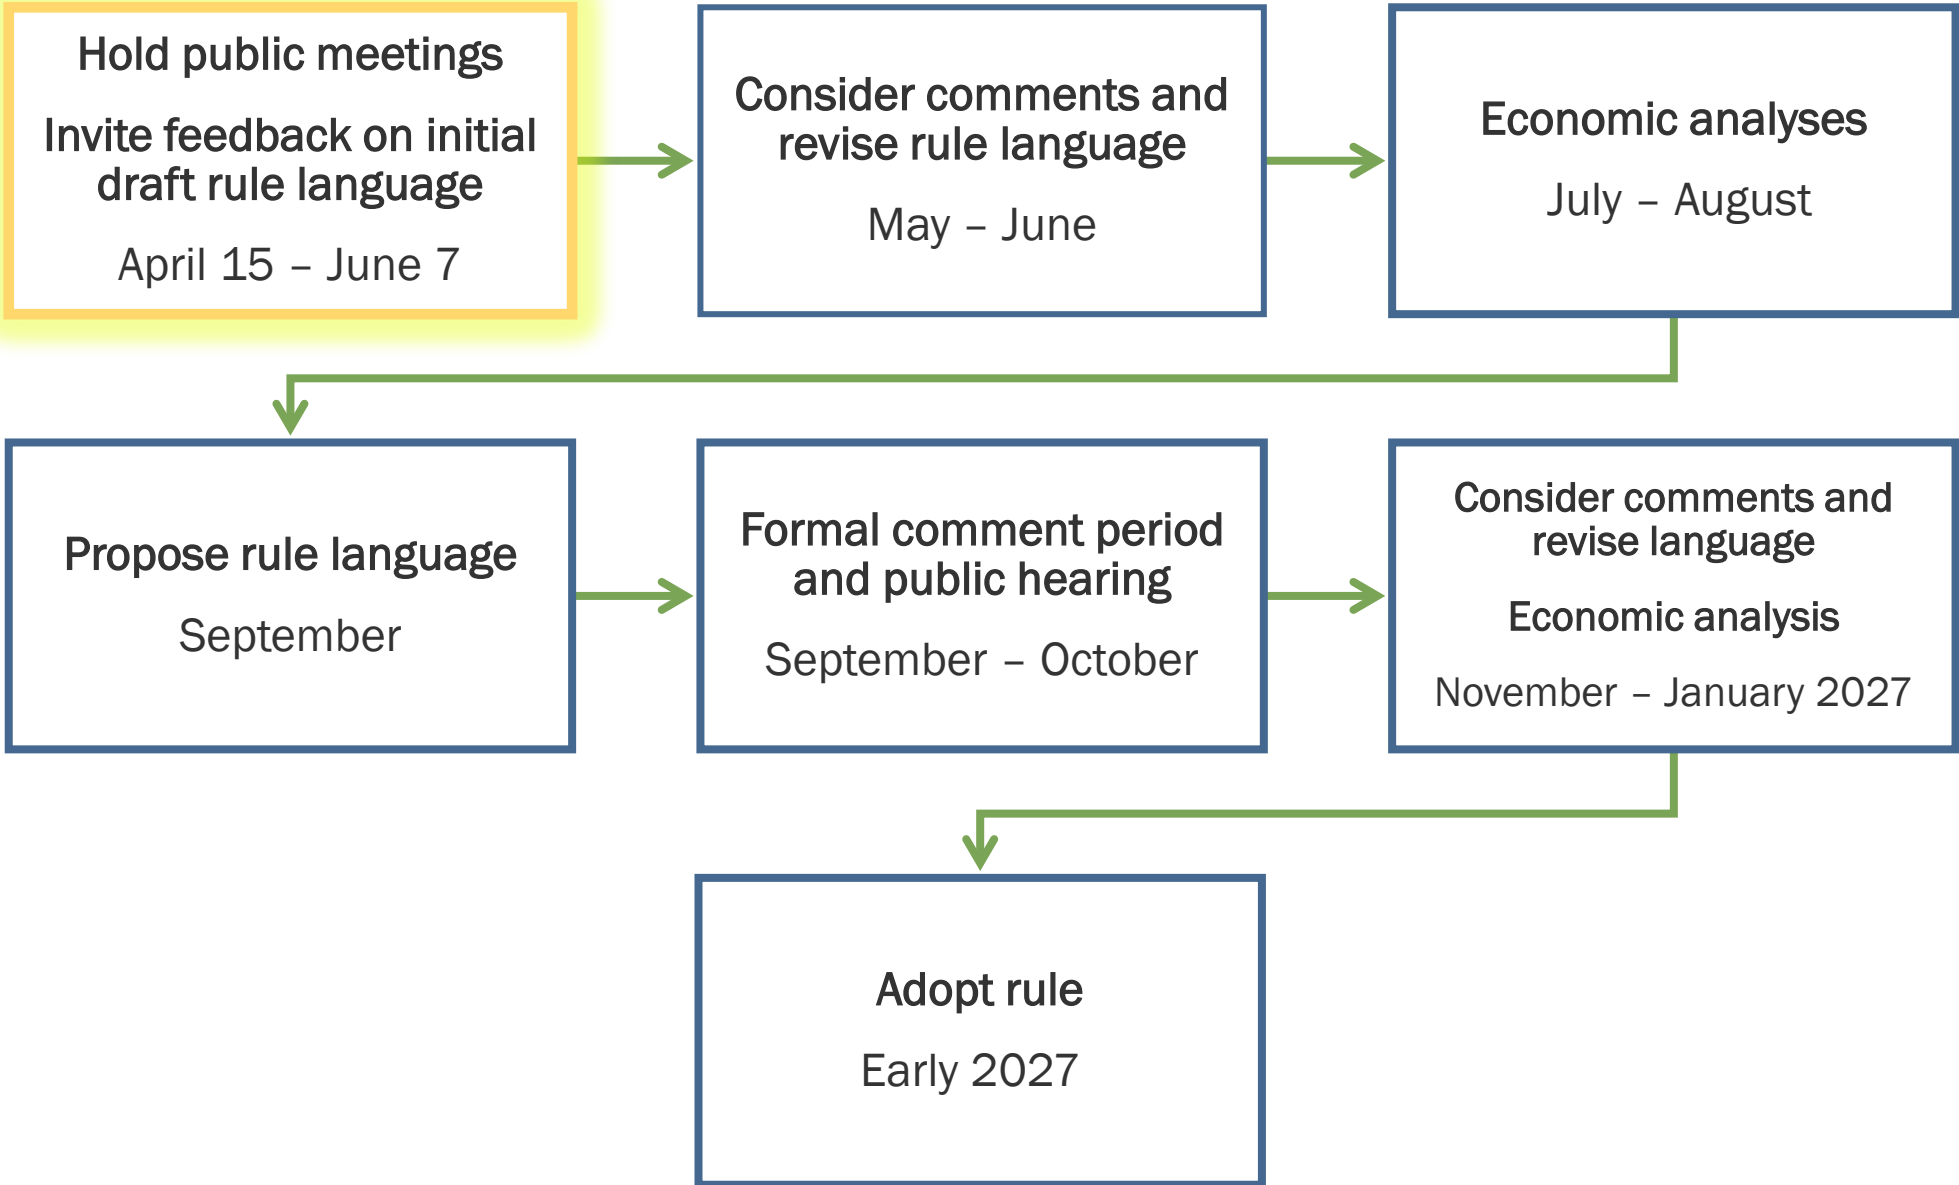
Hold public meetings

Invite feedback on initial draft rule language

April 15 – June 7

Consider comments and revise rule language

May – June

Economic analyses

July – August

Propose rule language

September

Formal comment period and public hearing

September – October

Consider comments and revise language

Economic analysis

November – January 2027

Adopt rule

Early 2027